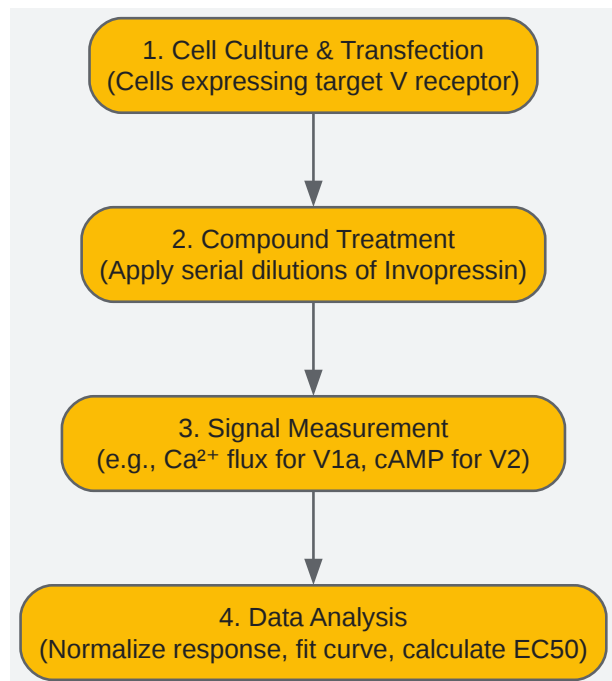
1. Cell Culture & Transfection
(Cells expressing target V receptor)

2. Compound Treatment
(Apply serial dilutions of Invopressin)

3. Signal Measurement
(e.g., $Ca^{2+}$ flux for V1a, cAMP for V2)

4. Data Analysis
(Normalize response, fit curve, calculate EC50)